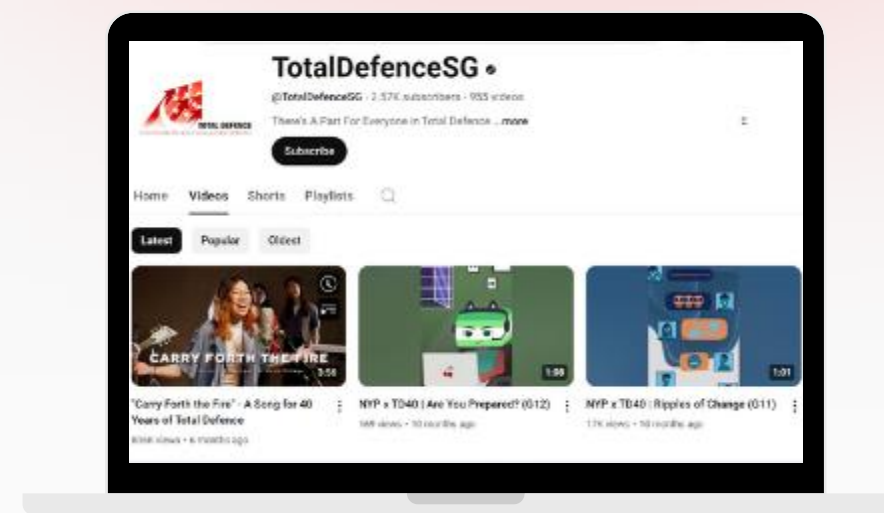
TOTAL DEFENCE

TotalDefenceSG

@TotalDefenceSG · 2.57K subscribers · 955 videos

There's A Part For Everyone in Total Defence ...more

Subscribe

Home Videos Shorts Playlists

Latest Popular Oldest

CARRY FORTH THE FIRE

3:56

"Carry Forth the Fire" - A Song for 40 Years of Total Defence

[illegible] views · 6 months ago

1:08

NYP x TD40 | Are You Prepared? (G12)

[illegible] views · 10 months ago

1:01

NYP x TD40 : Ripples of Change (G11)

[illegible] views · 10 months ago